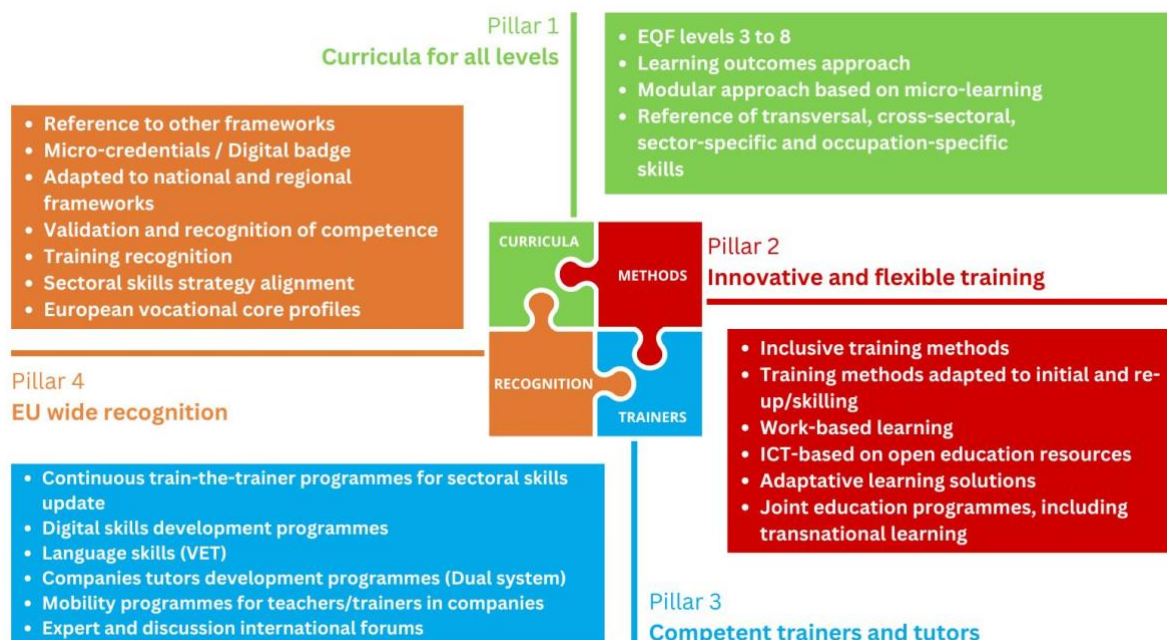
Pillar 1
Curricula for all levels

• EQF levels 3 to 8
• Learning outcomes approach
• Modular approach based on micro-learning
• Reference of transversal, cross-sectoral, sector-specific and occupation-specific skills

• Reference to other frameworks
• Micro-credentials / Digital badge
• Adapted to national and regional frameworks
• Validation and recognition of competence
• Training recognition
• Sectoral skills strategy alignment
• European vocational core profiles

CURRICULA
METHODS
RECOGNITION
TRAINERS

Pillar 2
Innovative and flexible training

• Inclusive training methods
• Training methods adapted to initial and re-up/skilling
• Work-based learning
• ICT-based on open education resources
• Adaptative learning solutions
• Joint education programmes, including transnational learning

Pillar 4
EU wide recognition

• Continuous train-the-trainer programmes for sectoral skills update
• Digital skills development programmes
• Language skills (VET)
• Companies tutors development programmes (Dual system)
• Mobility programmes for teachers/trainers in companies
• Expert and discussion international forums

Pillar 3
Competent trainers and tutors